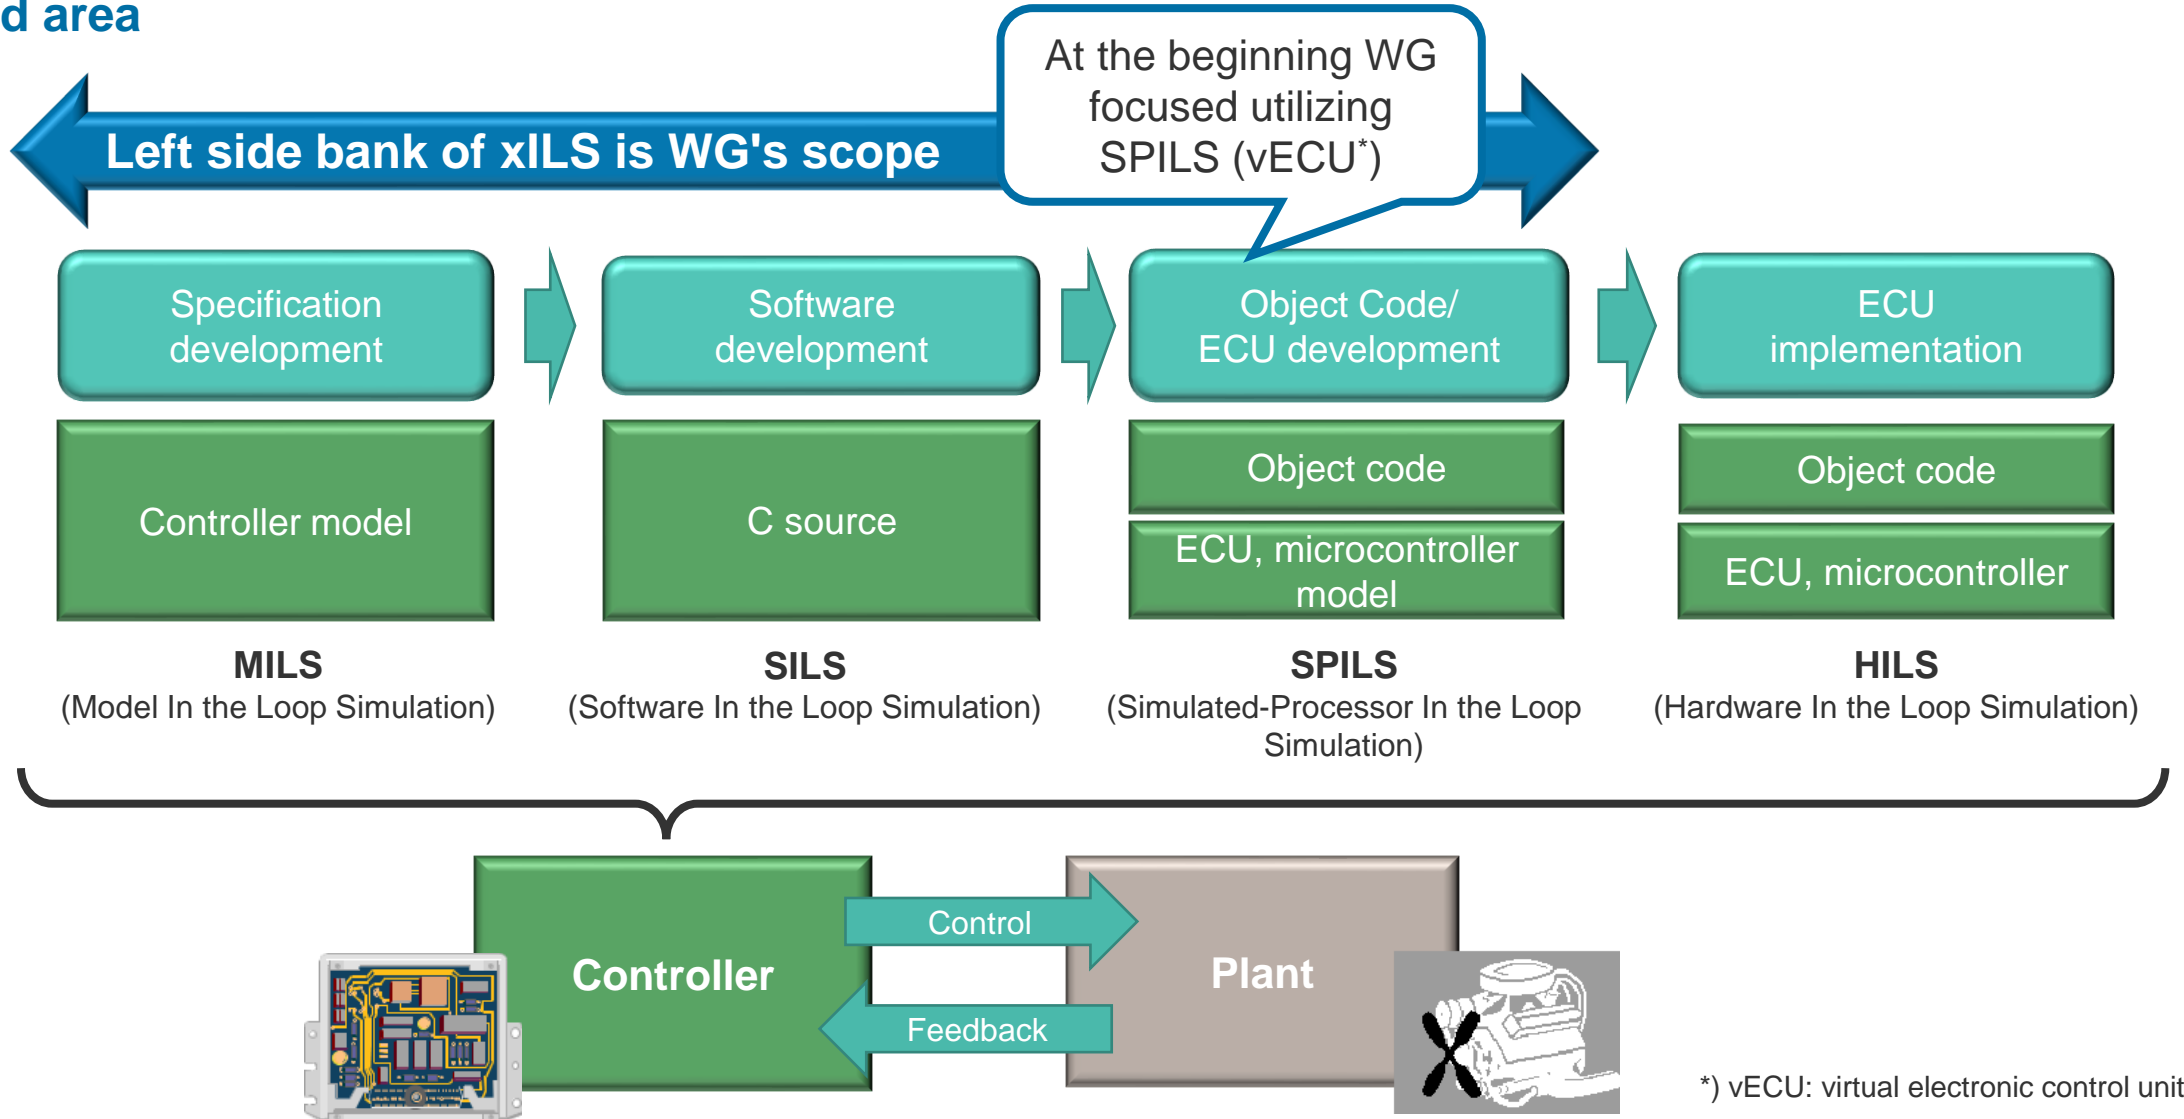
d area

Left side bank of xILS is WG's scope

At the beginning WG focused utilizing SPILS (vECU$^{*}$)

Specification development

Software development

Object Code/ ECU development

ECU implementation

Controller model

C source

Object code

ECU, microcontroller model

Object code

ECU, microcontroller

MILS
(Model In the Loop Simulation)

SILS
(Software In the Loop Simulation)

SPILS
(Simulated-Processor In the Loop Simulation)

HILS
(Hardware In the Loop Simulation)

Controller

Control

Feedback

Plant

*) vECU: virtual electronic control unit